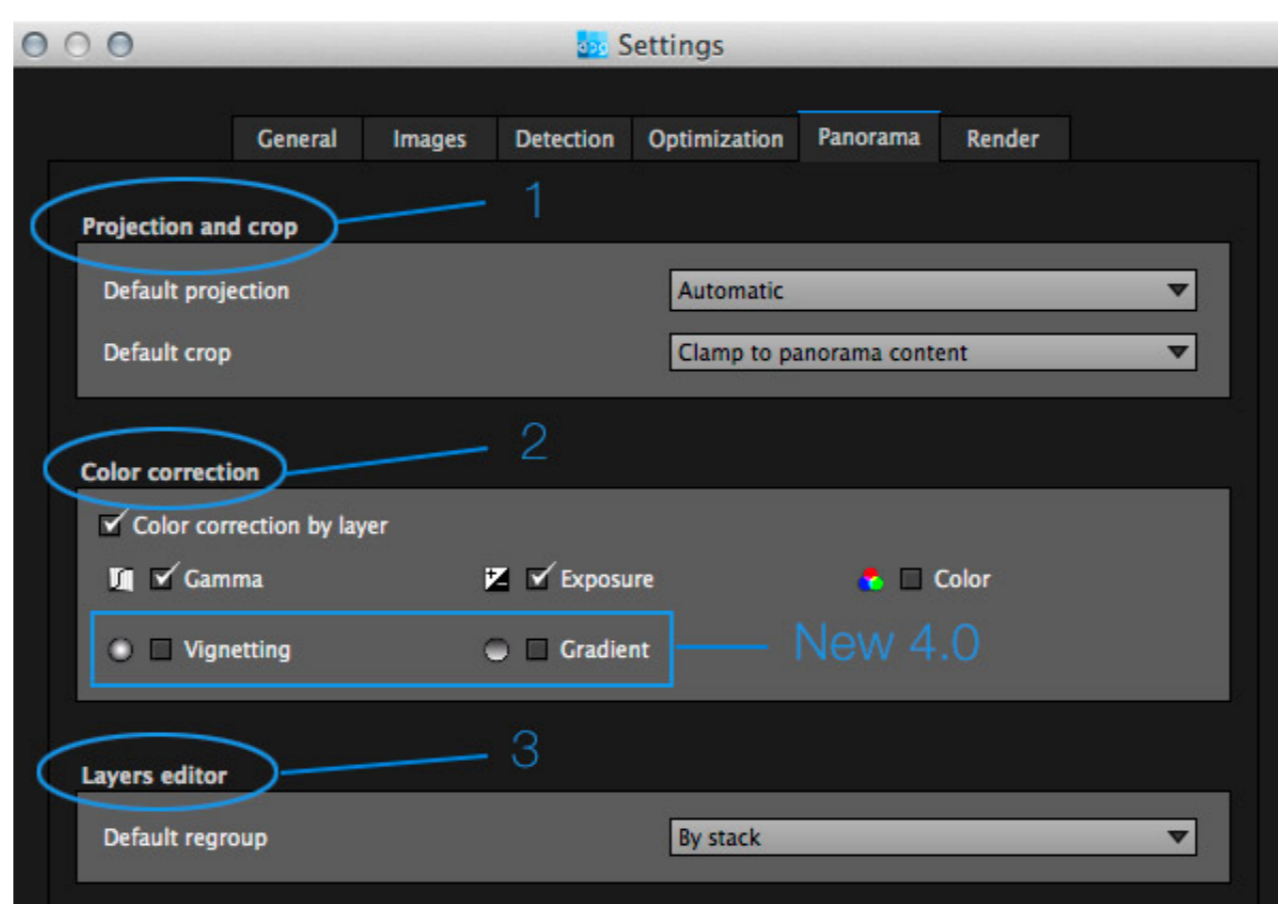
Settings

General | Images | Detection | Optimization | Panorama | Render

1

Projection and crop

Default projection
Automatic

Default crop
Clamp to panorama content

2

Color correction

Color correction by layer

Gamma
Exposure
Color

Vignetting
Gradient

New 4.0

3

Layers editor

Default regroup
By stack